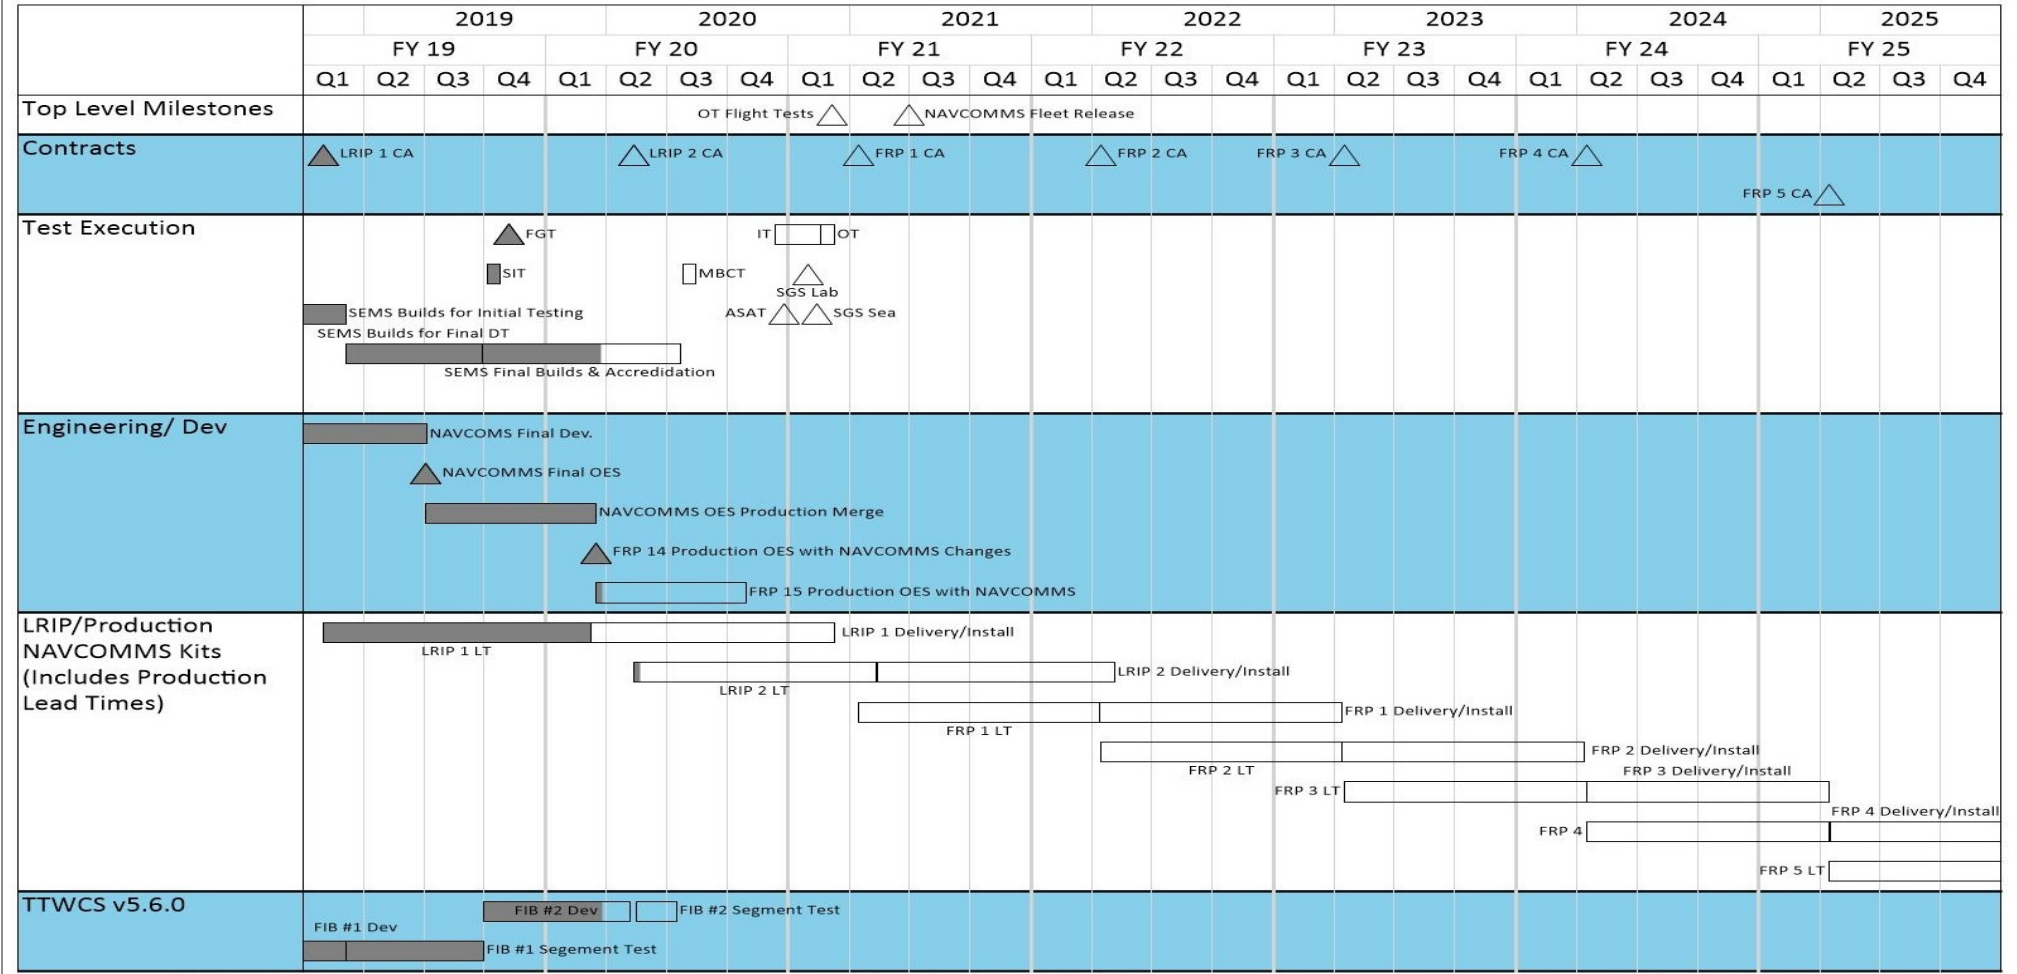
| | 2019 | | | | 2020 | | | | 2021 | | | | 2022 | | | | 2023 | | | | 2024 | | | | 2025 | | | |
|---|---|---|---|---|---|---|---|---|---|---|---|---|---|---|---|---|---|---|---|---|---|---|---|---|---|---|---|---|
| | FY 19 | | | | FY 20 | | | | FY 21 | | | | FY 22 | | | | FY 23 | | | | FY 24 | | | | FY 25 | | | |
| | Q1 | Q2 | Q3 | Q4 | Q1 | Q2 | Q3 | Q4 | Q1 | Q2 | Q3 | Q4 | Q1 | Q2 | Q3 | Q4 | Q1 | Q2 | Q3 | Q4 | Q1 | Q2 | Q3 | Q4 | Q1 | Q2 | Q3 | Q4 |

Top Level Milestones
OT Flight Tests
NAVCOMMS Fleet Release

Contracts
LRIP 1 CA
LRIP 2 CA
FRP 1 CA
FRP 2 CA
FRP 3 CA
FRP 4 CA
FRP 5 CA

Test Execution
FGT
IT
OT
SIT
MBCT
SGS Lab
SEMS Builds for Initial Testing
ASAT
SGS Sea
SEMS Builds for Final DT
SEMS Final Builds & Accredidation

Engineering/ Dev
NAVCOMS Final Dev.
NAVCOMMS Final OES
NAVCOMMS OES Production Merge
FRP 14 Production OES with NAVCOMMS Changes
FRP 15 Production OES with NAVCOMMS

LRIP/Production NAVCOMMS Kits (Includes Production Lead Times)
LRIP 1 Delivery/Install
LRIP 1 LT
LRIP 2 Delivery/Install
LRIP 2 LT
FRP 1 Delivery/Install
FRP 1 LT
FRP 2 Delivery/Install
FRP 2 LT
FRP 3 Delivery/Install
FRP 3 LT
FRP 4 Delivery/Install
FRP 4
FRP 5 LT

TTWCS v5.6.0
FIB #2 Dev
FIB #2 Segment Test
FIB #1 Dev
FIB #1 Segement Test